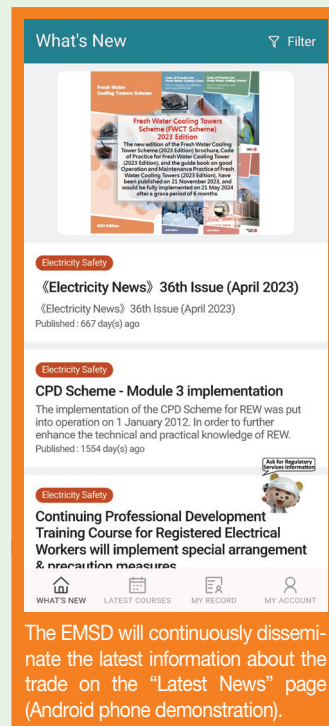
What's New

Filter

Fresh Water Cooling Towers Scheme

Code of Practice for Fresh Water Cooling Towers

Code of Practice for Fresh Water Cooling Towers

Fresh Water Cooling Towers Scheme (FWCT Scheme) 2023 Edition

The new edition of the Fresh Water Cooling Tower Scheme (2023 Edition) brochure, Code of Practice for Fresh Water Cooling Tower (2023 Edition), and the guide book on good Operation and Maintenance Practice of Fresh Water Cooling Towers (2023 Edition), have been published on 21 November 2023, and would be fully implemented on 21 May 2024 after a grace period of 6 months.

2023 Edition

Electricity Safety

《Electricity News》36th Issue (April 2023)

《Electricity News》36th Issue (April 2023)

Published : 667 day(s) ago

Electricity Safety

CPD Scheme - Module 3 implementation

The implementation of the CPD Scheme for REW was put into operation on 1 January 2012. In order to further enhance the technical and practical knowledge of REW.

Published : 1554 day(s) ago

Ask for Regulatory Services Information

Electricity Safety

Continuing Professional Development Training Course for Registered Electrical Workers will implement special arrangement & precaution measures

WHAT'S NEW LATEST COURSES MY RECORD MY ACCOUNT

The EMSD will continuously disseminate the latest information about the trade on the "Latest News" page (Android phone demonstration).